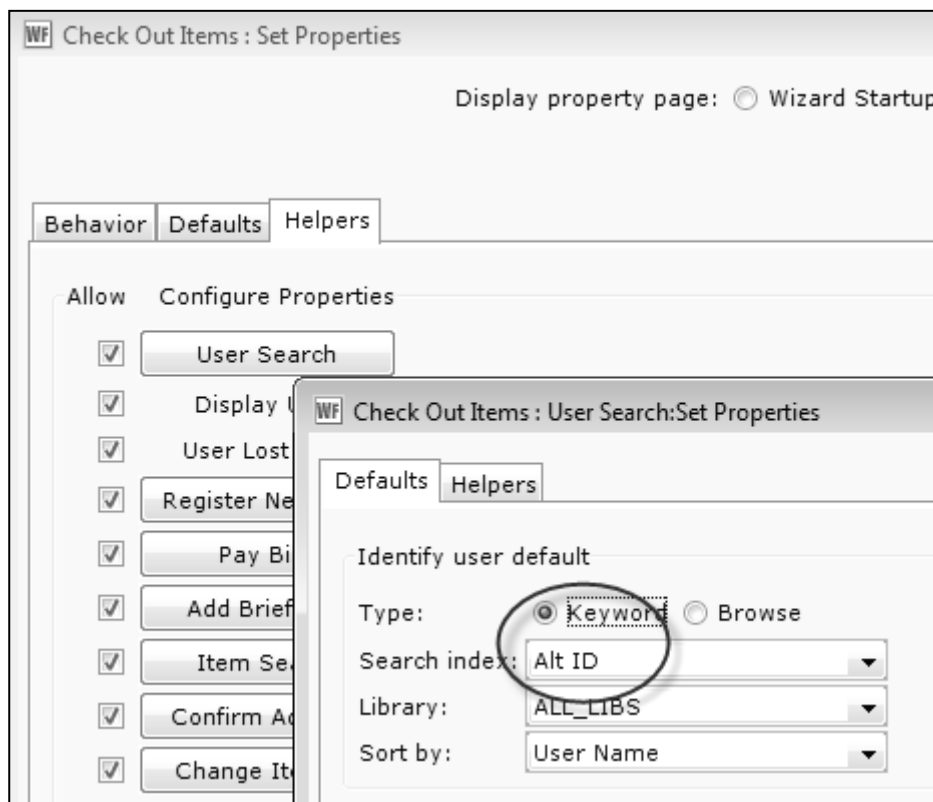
WF Check Out Items : Set Properties

Display property page: Wizard Startup

Behavior Defaults Helpers

Allow Configure Properties

User Search

Display U

User Lost

Register Ne

Pay Bi

Add Brief

Item Se

Confirm Ac

Change It

WF Check Out Items : User Search:Set Properties

Defaults Helpers

Identify user default

Type: Keyword Browse

Search index: Alt ID

Library: ALL_LIBS

Sort by: User Name